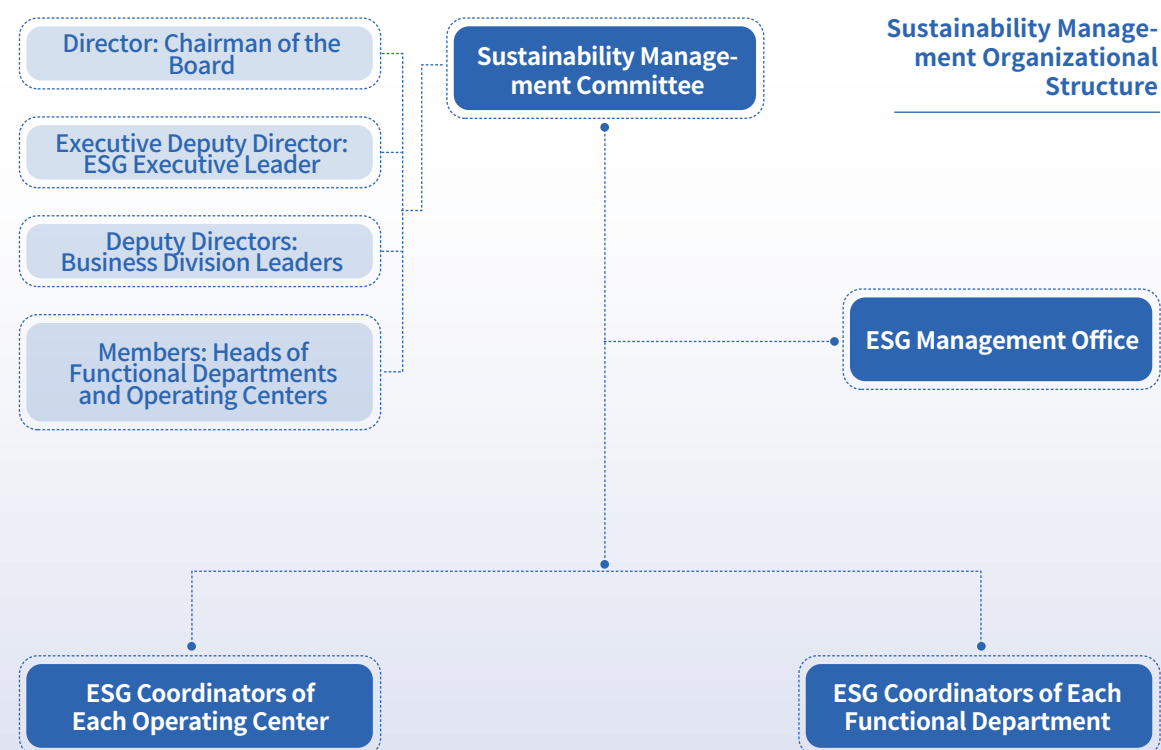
Sustainability Management Organizational Structure

Director: Chairman of the Board

Executive Deputy Director: ESG Executive Leader

Deputy Directors: Business Division Leaders

Members: Heads of Functional Departments and Operating Centers

Sustainability Management Committee

ESG Management Office

ESG Coordinators of Each Operating Center

ESG Coordinators of Each Functional Department